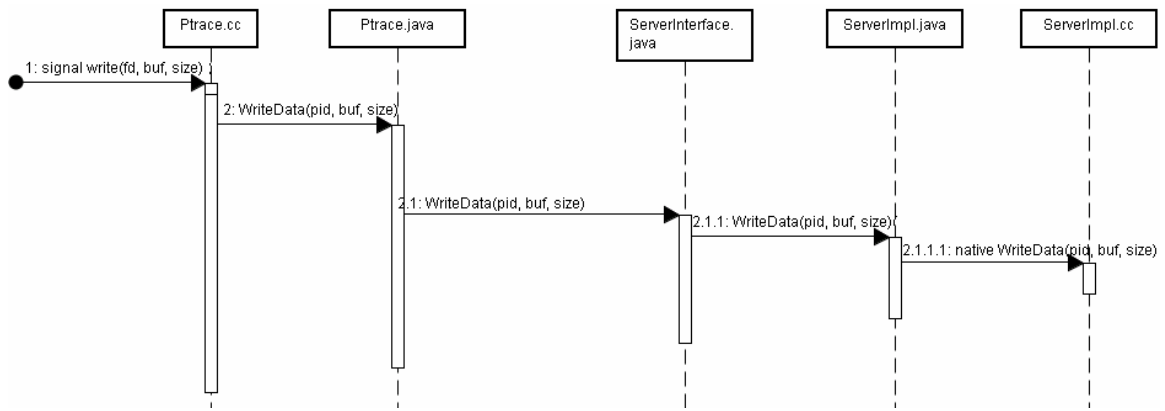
Ptrace.cc

Ptrace.java

ServerInterface.
java

ServerImpl.java

ServerImpl.cc

1: signal write(fd, buf, size)

2: WriteData(pid, buf, size)

2.1: WriteData(pid, buf, size)

2.1.1: WriteData(pid, buf, size)

2.1.1.1: native WriteData(pid, buf, size)